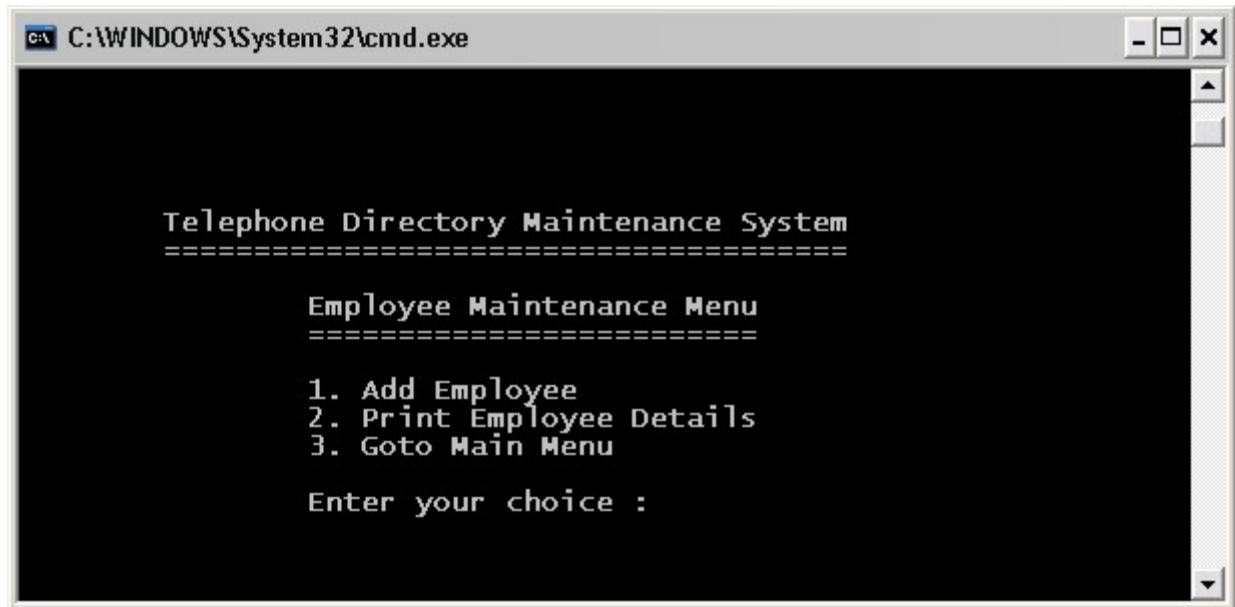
C:\WINDOWS\System32\cmd.exe

Telephone Directory Maintenance System
======================================

Employee Maintenance Menu
=========================

1. Add Employee
2. Print Employee Details
3. Goto Main Menu

Enter your choice :